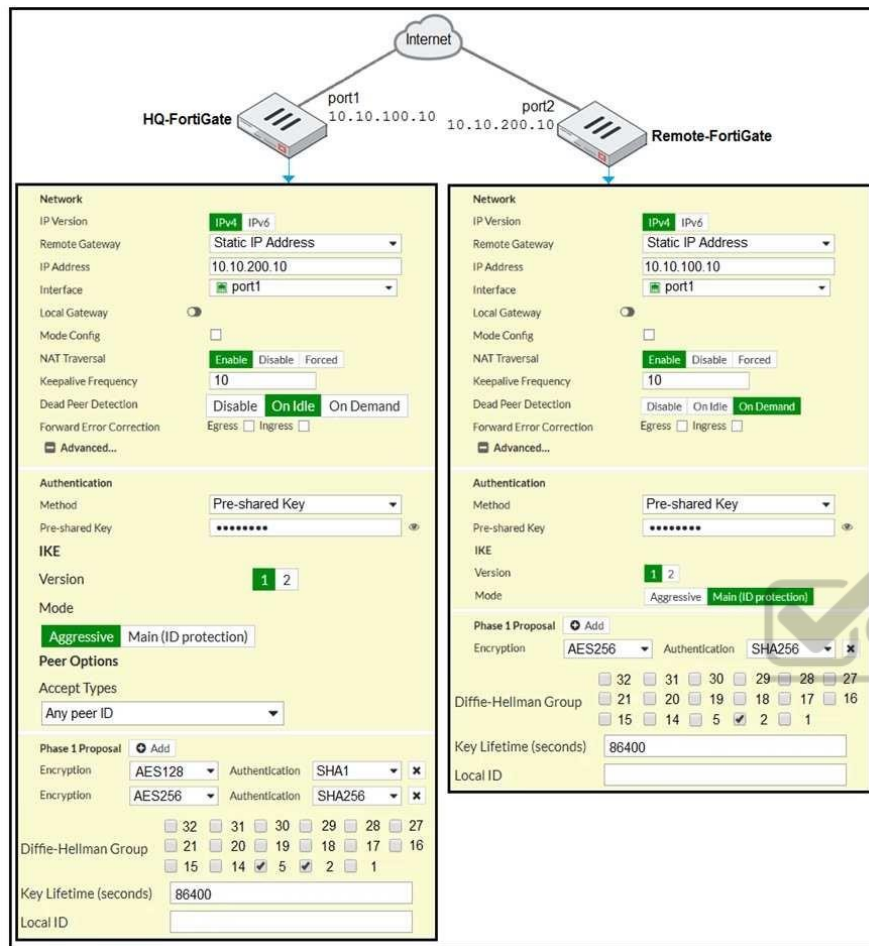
Internet

HQ-FortiGate

port1
10.10.100.10

port2
10.10.200.10

Remote-FortiGate

Network
IP Version IPv4 IPv6
Remote Gateway Static IP Address
IP Address 10.10.200.10
Interface port1
Local Gateway
Mode Config
NAT Traversal Enable Disable Forced
Keepalive Frequency 10
Dead Peer Detection Disable On Idle On Demand
Forward Error Correction Egress Ingress
Advanced...

Authentication
Method Pre-shared Key
Pre-shared Key ••••••••
IKE
Version 1 2
Mode
Aggressive Main (ID protection)
Peer Options
Accept Types
Any peer ID

Phase 1 Proposal Add
Encryption AES128 Authentication SHA1
Encryption AES256 Authentication SHA256
Diffie-Hellman Group 32 31 30 29 28 27 21 20 19 18 17 16 15 14 5 2 1
Key Lifetime (seconds) 86400
Local ID

Network
IP Version IPv4 IPv6
Remote Gateway Static IP Address
IP Address 10.10.100.10
Interface port1
Local Gateway
Mode Config
NAT Traversal Enable Disable Forced
Keepalive Frequency 10
Dead Peer Detection Disable On Idle On Demand
Forward Error Correction Egress Ingress
Advanced...

Authentication
Method Pre-shared Key
Pre-shared Key ••••••••
IKE
Version 1 2
Mode Aggressive Main (ID protection)

Phase 1 Proposal Add
Encryption AES256 Authentication SHA256
Diffie-Hellman Group 32 31 30 29 28 27 21 20 19 18 17 16 15 14 5 2 1
Key Lifetime (seconds) 86400
Local ID